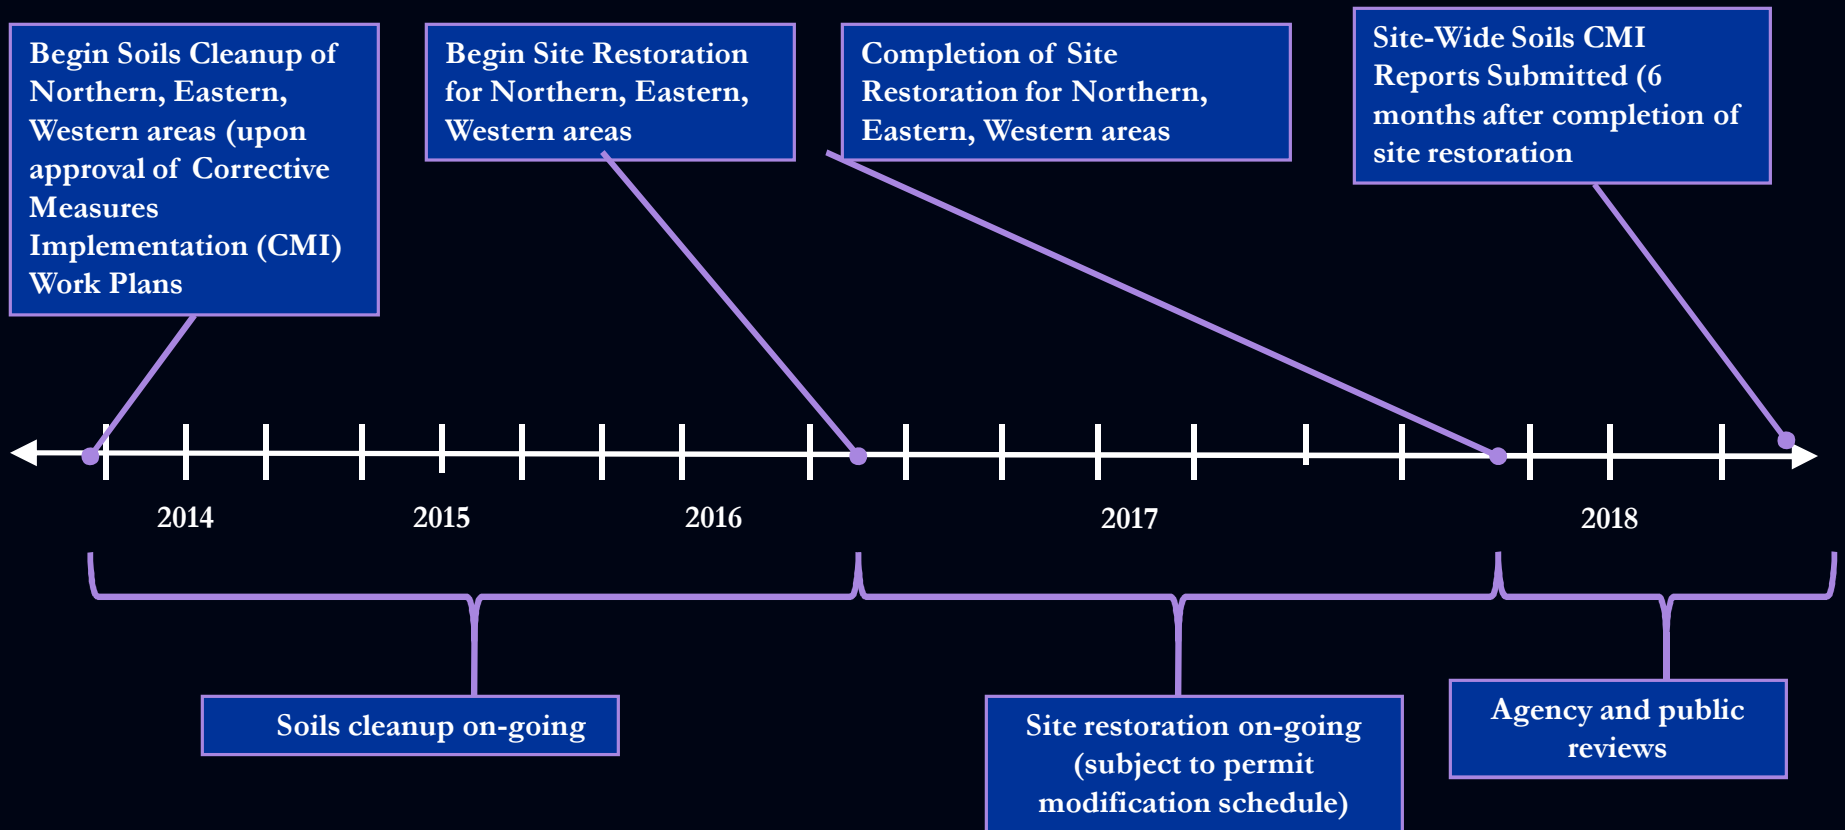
Begin Soils Cleanup of Northern, Eastern, Western areas (upon approval of Corrective Measures Implementation (CMI) Work Plans

Begin Site Restoration for Northern, Eastern, Western areas

Completion of Site Restoration for Northern, Eastern, Western areas

Site-Wide Soils CMI Reports Submitted (6 months after completion of site restoration

2014

2015

2016

2017

2018

Soils cleanup on-going

Site restoration on-going (subject to permit modification schedule)

Agency and public reviews